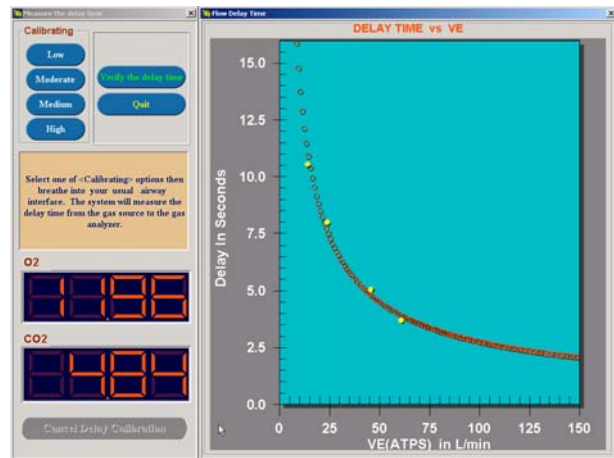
Measure the delay time

Calibrating

Low

Moderate

Medium

High

Verify the delay time

Quit

Select one of <Calibrating> options then breathe into your usual airway interface. The system will measure the delay time from the gas source to the gas analyzer.

O2

1.96

CO2

4.84

Cancel Delay Calibration

Flow Delay Time

DELAY TIME vs VE

Delay In Seconds

15.0

12.5

10.0

7.5

5.0

2.5

0.0

0

25

50

75

100

125

150

VE(ATPS) in L/min